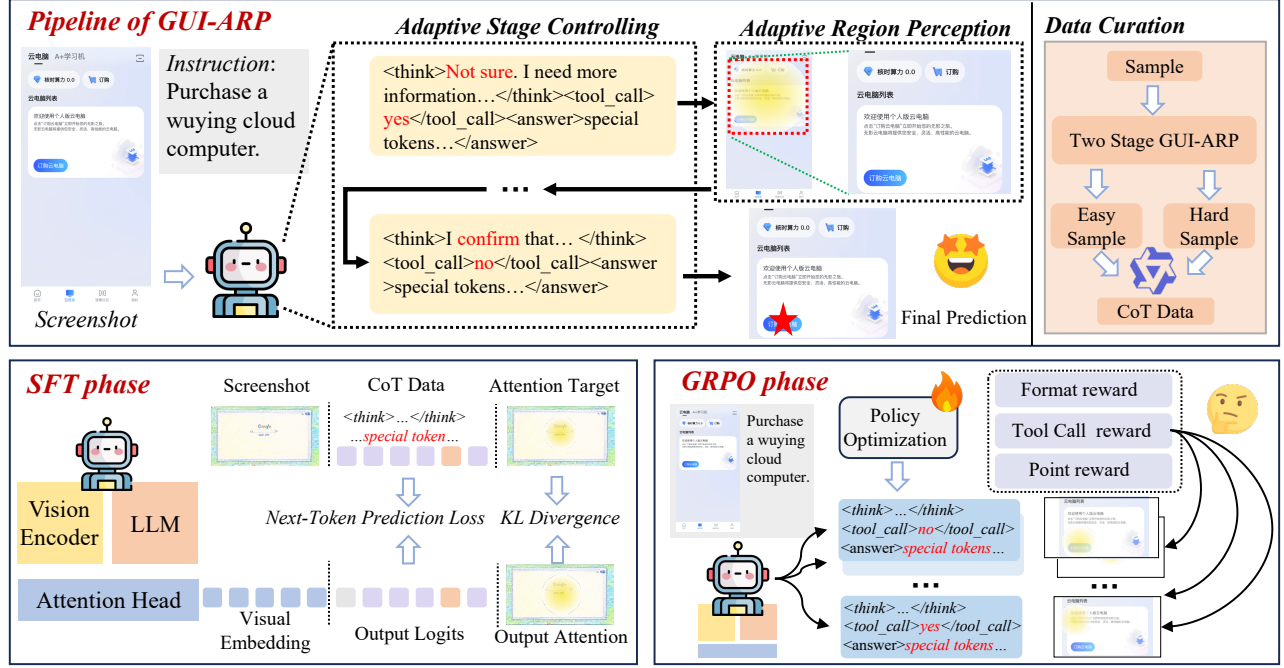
Pipeline of GUI-ARP

云电脑 A+学习机
核时算力 0.0 订购
云电脑列表
欢迎使用个人版云电脑
订购云电脑

Instruction: Purchase a wuying cloud computer.

Screenshot

Adaptive Stage Controlling

<think>Not sure. I need more information…</think><tool_call>yes</tool_call><answer>special tokens…</answer>

…

<think>I confirm that… </think><tool_call>no</tool_call><answer>special tokens…</answer>

Adaptive Region Perception

核时算力 0.0 订购
云电脑列表
欢迎使用个人版云电脑
订购云电脑

核时算力 0.0 订购
云电脑列表
欢迎使用个人版云电脑

Final Prediction

Data Curation

Sample

Two Stage GUI-ARP

Easy Sample

Hard Sample

CoT Data

SFT phase

Vision Encoder

LLM

Attention Head

Screenshot

CoT Data

<think>…</think>
…special token…

Attention Target

Next-Token Prediction Loss

KL Divergence

Visual Embedding

Output Logits

Output Attention

GRPO phase

Purchase a wuying cloud computer.

Policy Optimization

Format reward

Tool Call reward

Point reward

<think>…</think>
<tool_call>no</tool_call>
<answer>special tokens…

…

<think>…</think>
<tool_call>yes</tool_call>
<answer>special tokens…

…